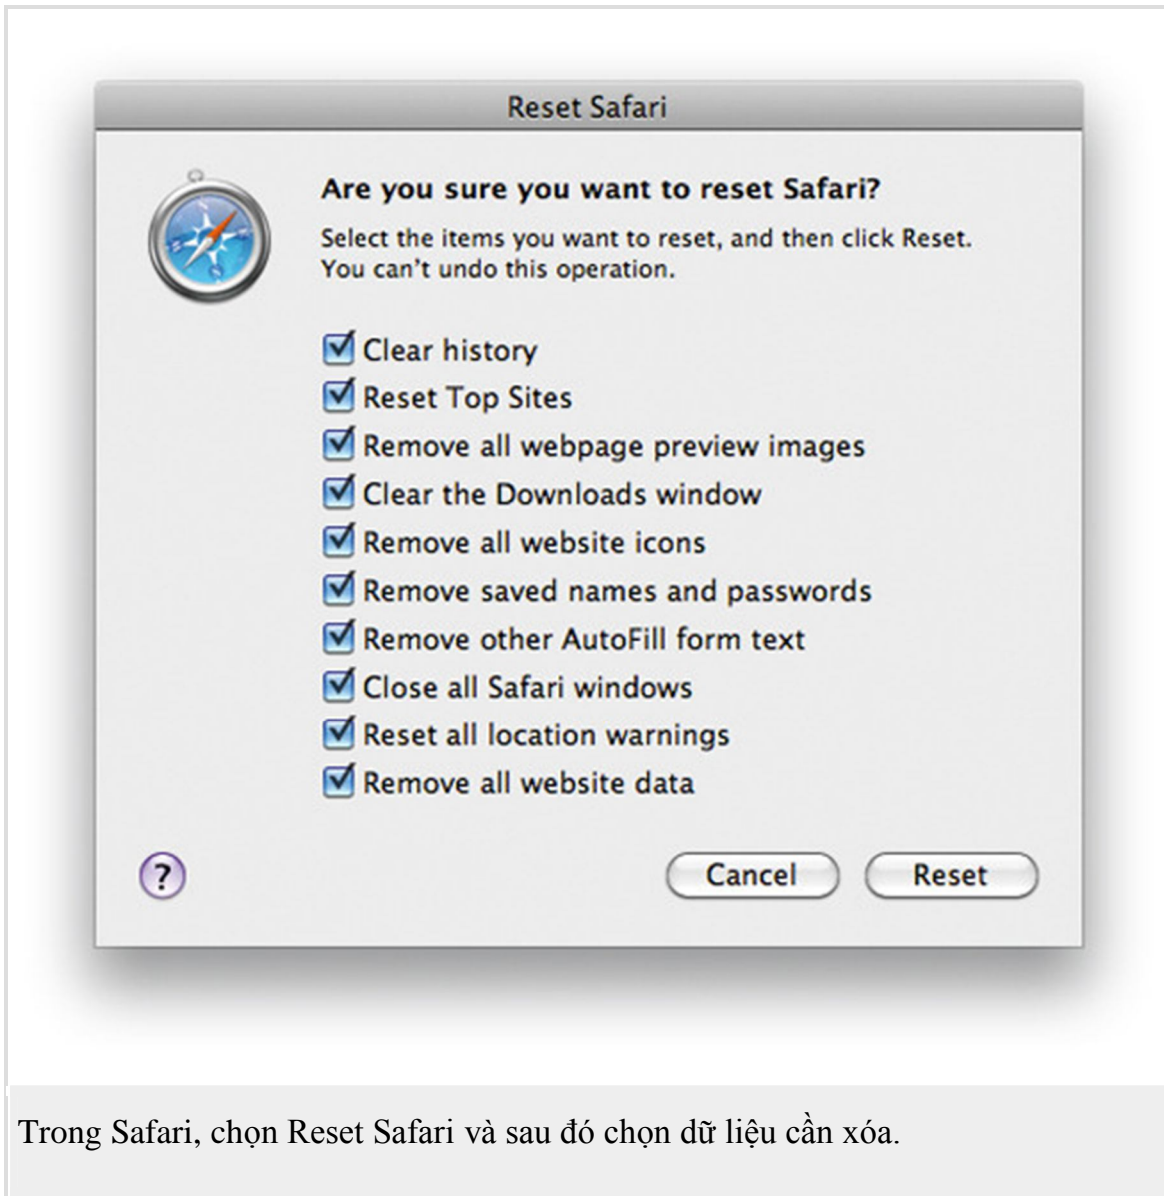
Reset Safari

Are you sure you want to reset Safari?

Select the items you want to reset, and then click Reset. You can't undo this operation.

Clear history
Reset Top Sites
Remove all webpage preview images
Clear the Downloads window
Remove all website icons
Remove saved names and passwords
Remove other AutoFill form text
Close all Safari windows
Reset all location warnings
Remove all website data

?

Cancel
Reset

Trong Safari, chọn Reset Safari và sau đó chọn dữ liệu cần xóa.